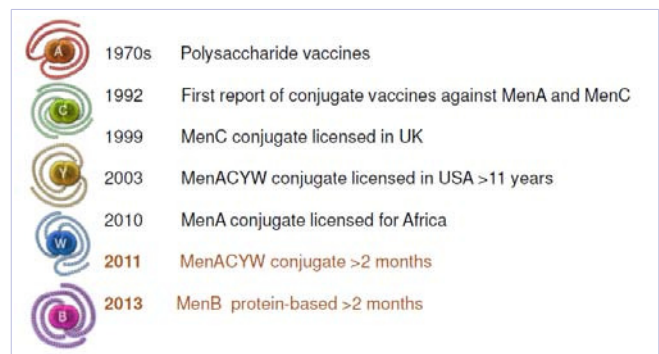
A 1970s Polysaccharide vaccines

C 1992 First report of conjugate vaccines against MenA and MenC

1999 MenC conjugate licensed in UK

Y 2003 MenACYW conjugate licensed in USA >11 years

2010 MenA conjugate licensed for Africa

W 2011 MenACYW conjugate >2 months

B 2013 MenB protein-based >2 months